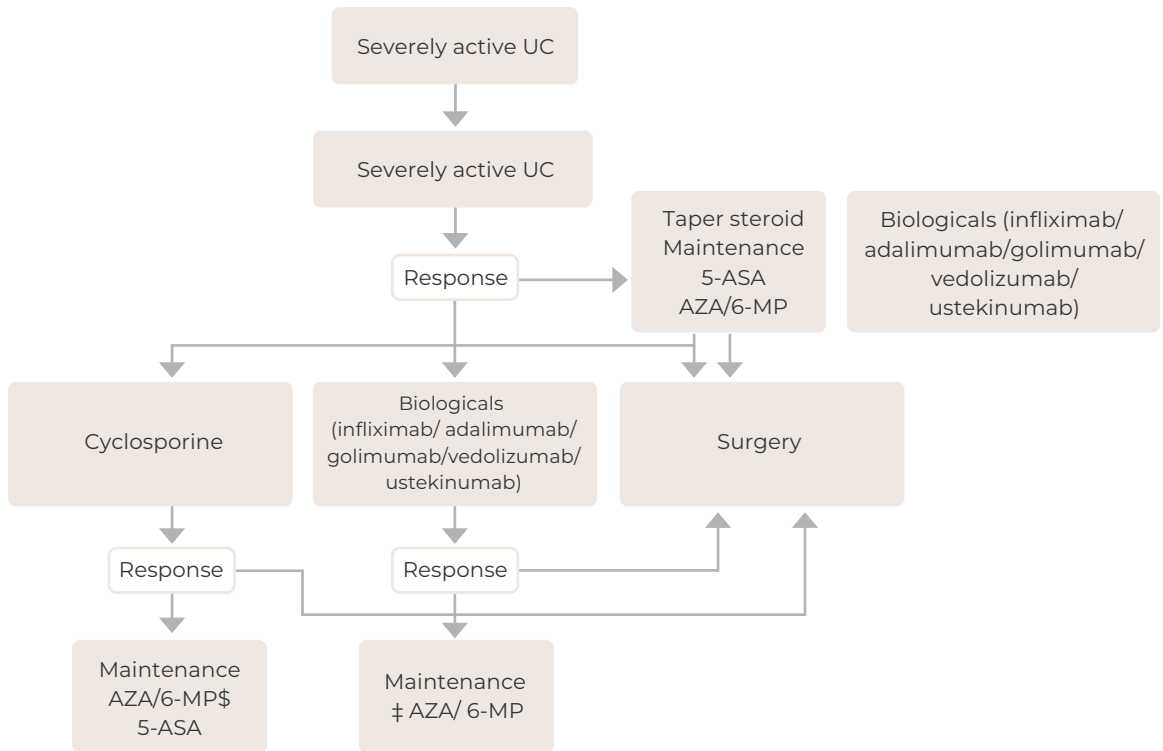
Severely active UC

Severely active UC

Response

Taper steroid
Maintenance
5-ASA
AZA/6-MP

Biologicals (infliximab/ adalimumab/golimumab/ vedolizumab/ ustekinumab)

Cyclosporine

Biologicals (infliximab/ adalimumab/ golimumab/vedolizumab/ ustekinumab)

Surgery

Response

Response

Maintenance
AZA/6-MP$
5-ASA

Maintenance
‡ AZA/ 6-MP